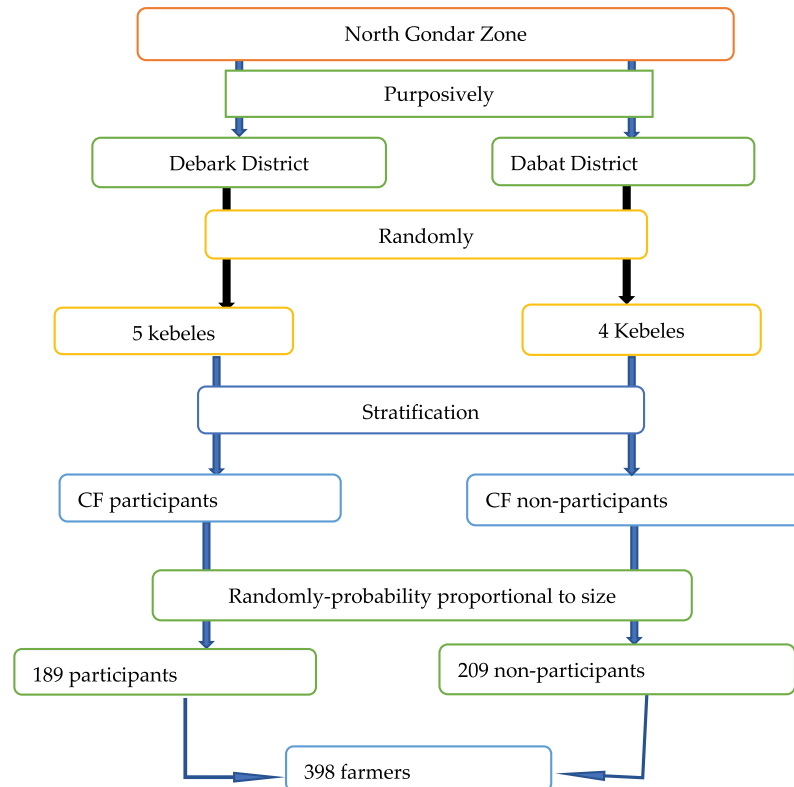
North Gondar Zone

Purposively

Debark District

Dabat District

Randomly

5 kebeles

4 Kebeles

Stratification

CF participants

CF non-participants

Randomly-probability proportional to size

189 participants

209 non-participants

398 farmers